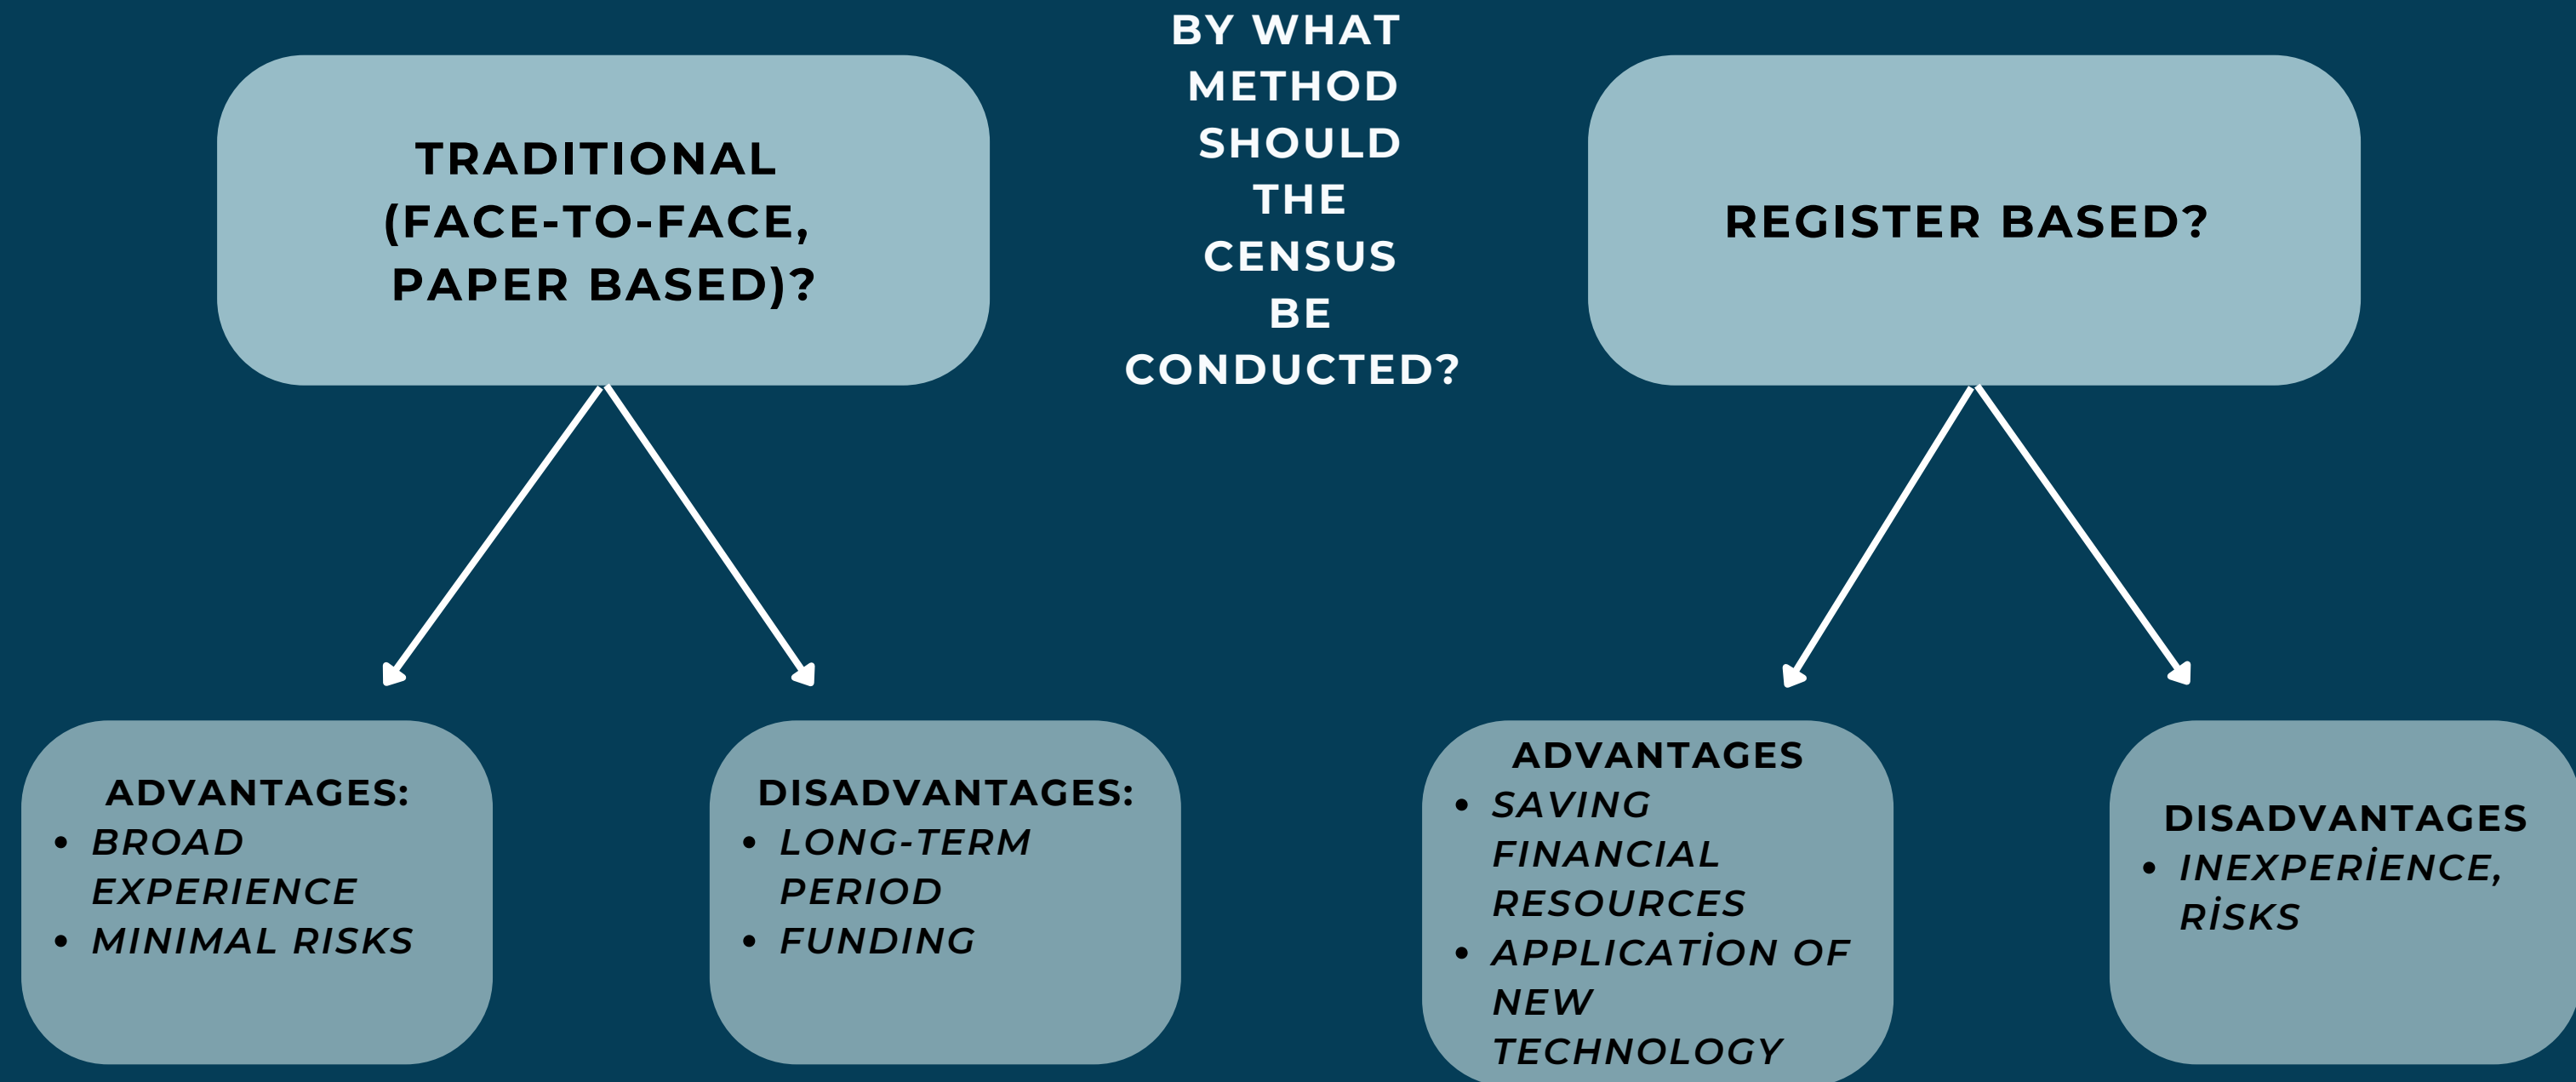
BY WHAT METHOD SHOULD THE CENSUS BE CONDUCTED?

TRADITIONAL (FACE-TO-FACE, PAPER BASED)?

REGISTER BASED?

ADVANTAGES:
• BROAD EXPERIENCE
• MINIMAL RISKS

DISADVANTAGES:
• LONG-TERM PERIOD
• FUNDING

ADVANTAGES
• SAVING FINANCIAL RESOURCES
• APPLICATİON OF NEW TECHNOLOGY

DISADVANTAGES
• INEXPERİENCE, RİSKS